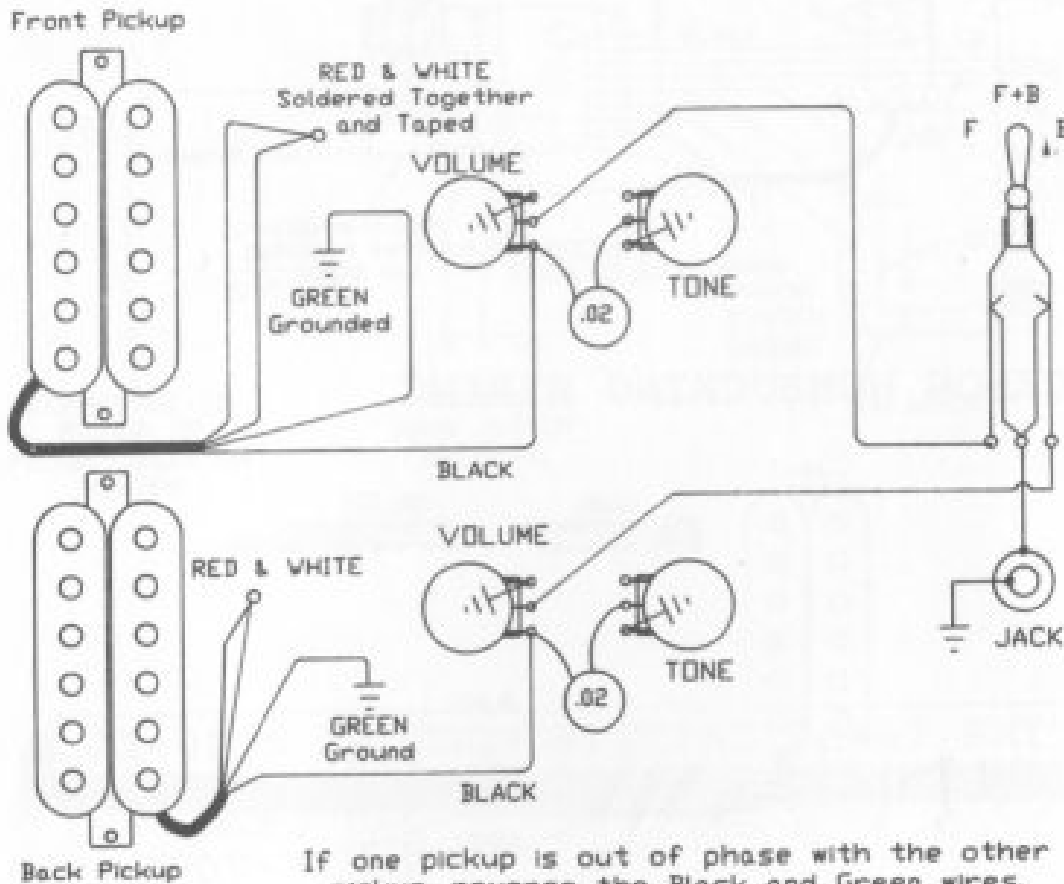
Front Pickup

RED & WHITE Soldered Together and Taped

VOLUME

GREEN Grounded

.02

TONE

F+B

F

B

BLACK

VOLUME

RED & WHITE

GREEN Ground

.02

TONE

JACK

BLACK

Back Pickup

If one pickup is out of phase with the other pickup, reverse the Black and Green wires.